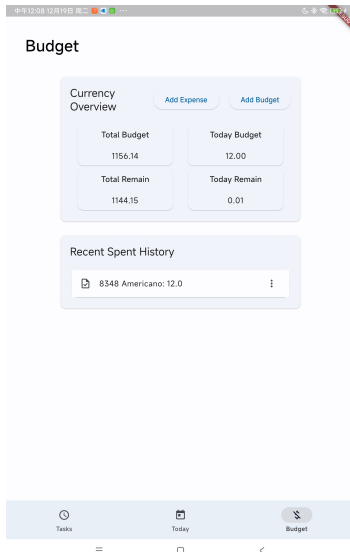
中午12:08 12月19日 周二 ···

Budget

Currency Overview

Add Expense

Add Budget

Total Budget

1156.14

Today Budget

12.00

Total Remain

1144.15

Today Remain

0.01

Recent Spent History

8348 Americano: 12.0

Tasks

Today

Budget